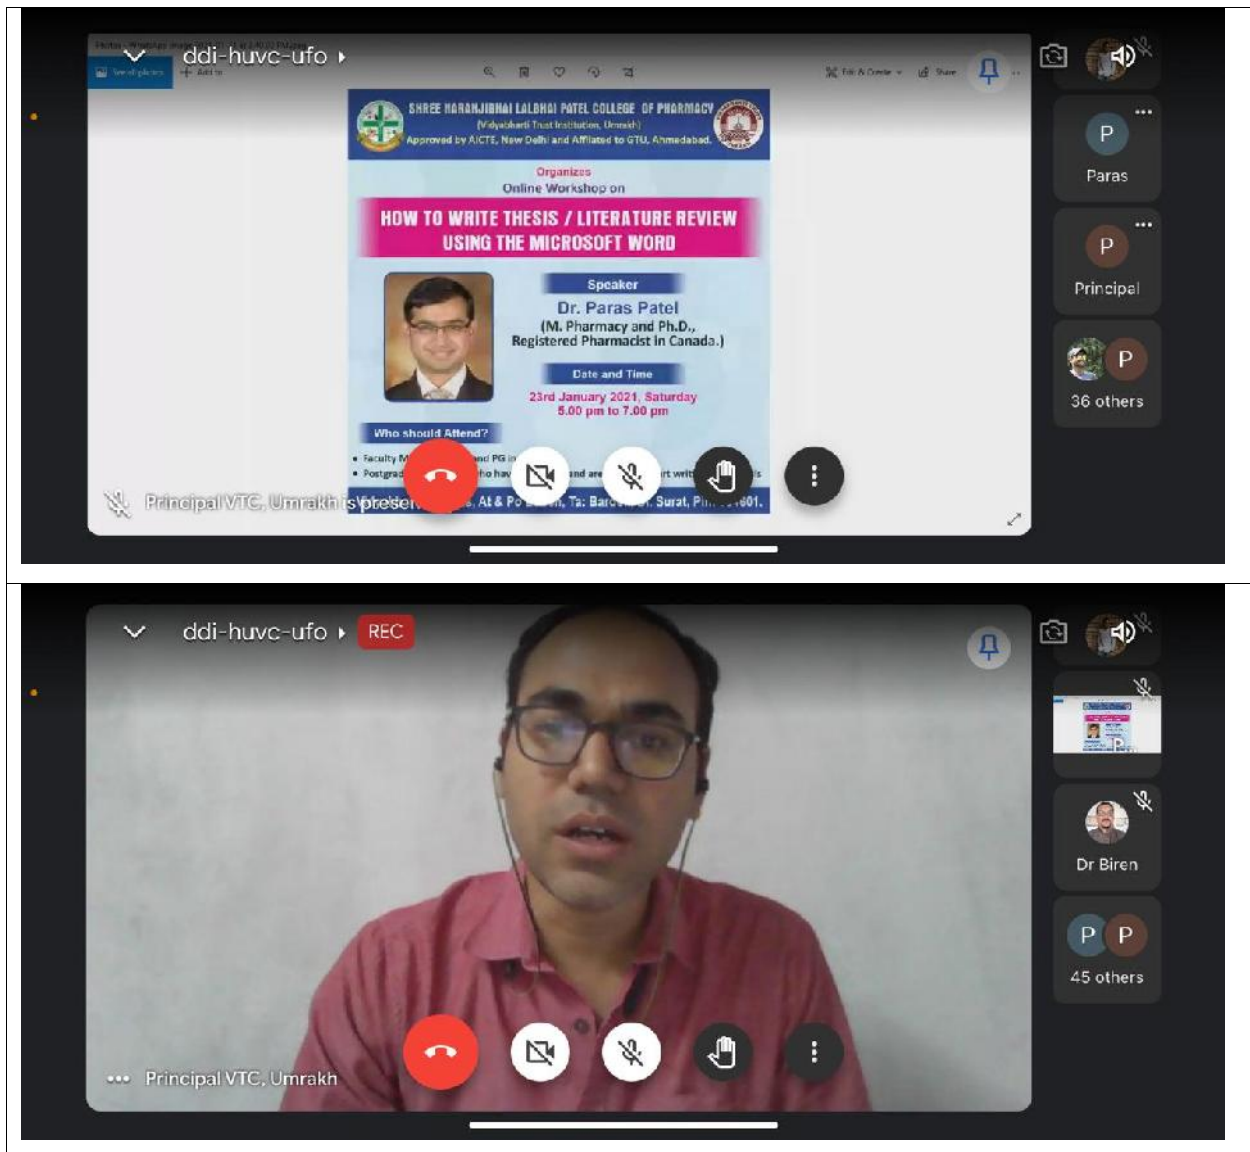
ddi-huvc-ufo

SHREE NARANJIBHAI LALBHAI PATEL COLLEGE OF PHARMACY
(Vidyabharti Trust Institution, Umrakh)
Approved by AICTE, New Delhi and Affiliated to GTU, Ahmedabad.

Organizes
Online Workshop on

HOW TO WRITE THESIS / LITERATURE REVIEW USING THE MICROSOFT WORD

Speaker
Dr. Paras Patel
(M. Pharmacy and Ph.D., Registered Pharmacist in Canada.)

Date and Time
23rd January 2021, Saturday
5.00 pm to 7.00 pm

Who should Attend?
• Faculty M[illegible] and PG in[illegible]
• Postgrad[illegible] who hav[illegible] and are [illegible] rt writ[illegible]

Principal VTC, Umrakh is presen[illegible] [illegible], At & Po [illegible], Ta: Bar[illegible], Surat, Pin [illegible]601.

P
Paras

P
Principal

P
36 others

ddi-huvc-ufo REC

Dr Biren

P P
45 others

Principal VTC, Umrakh